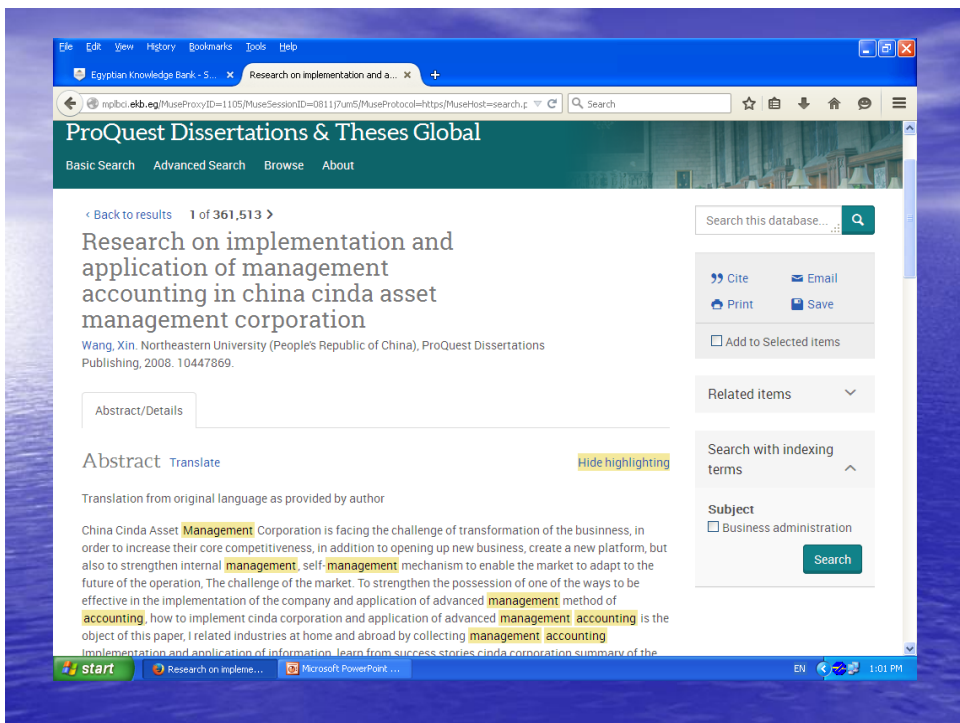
File Edit View History Bookmarks Tools Help

Egyptian Knowledge Bank - S... ×
Research on implementation and a... ×
+

mplbci.ekb.eg/MuseProxyID=1105/MuseSessionID=0811j7um5/MuseProtocol=https/MuseHost=search.p
Search

ProQuest Dissertations & Theses Global

Basic Search
Advanced Search
Browse
About

‹ Back to results 1 of 361,513 ›

Research on implementation and application of management accounting in china cinda asset management corporation

Wang, Xin. Northeastern University (People's Republic of China), ProQuest Dissertations Publishing, 2008. 10447869.

Abstract/Details

Abstract Translate

Hide highlighting

Translation from original language as provided by author

China Cinda Asset Management Corporation is facing the challenge of transformation of the businness, in order to increase their core competitiveness, in addition to opening up new business, create a new platform, but also to strengthen internal management, self-management mechanism to enable the market to adapt to the future of the operation, The challenge of the market. To strengthen the possession of one of the ways to be effective in the implementation of the company and application of advanced management method of accounting, how to implement cinda corporation and application of advanced management accounting is the object of this paper, I related industries at home and abroad by collecting management accounting implementation and application of information, learn from success stories cinda corporation summary of the

Search this database...

Cite
Email
Print
Save

Add to Selected items

Related items

Search with indexing terms

Subject
Business administration

Search

start
Research on impleme...
Microsoft PowerPoint ...
EN
1:01 PM